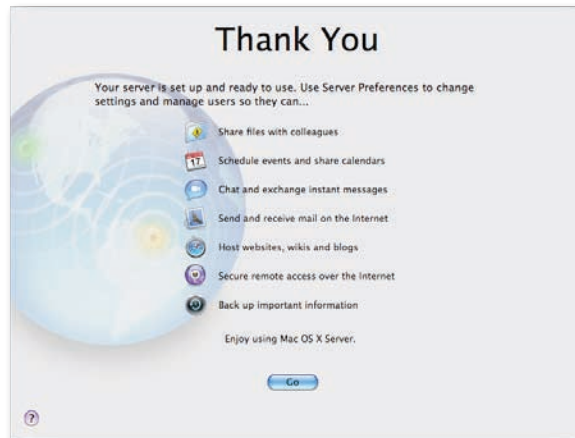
Thank You

Your server is set up and ready to use. Use Server Preferences to change settings and manage users so they can...

17

Share files with colleagues

Schedule events and share calendars

Chat and exchange instant messages

Send and receive mail on the Internet

Host websites, wikis and blogs

Secure remote access over the Internet

Back up important information

Enjoy using Mac OS X Server.

Go

?